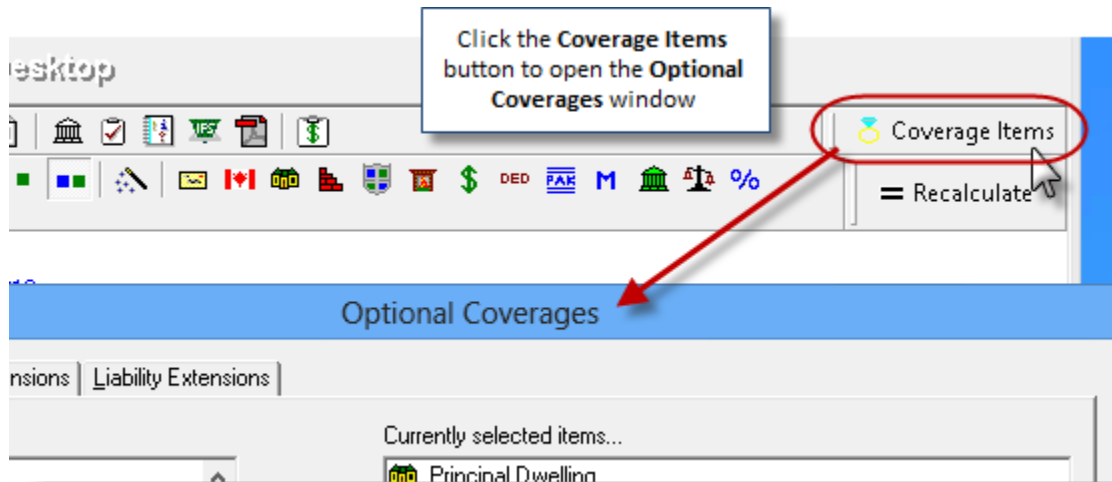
esktop

Click the **Coverage Items** button to open the **Optional Coverages** window

Coverage Items

DED PAK M $ %

= Recalculate

Optional Coverages

nsions | Liability Extensions

Currently selected items...

Principal Dwelling